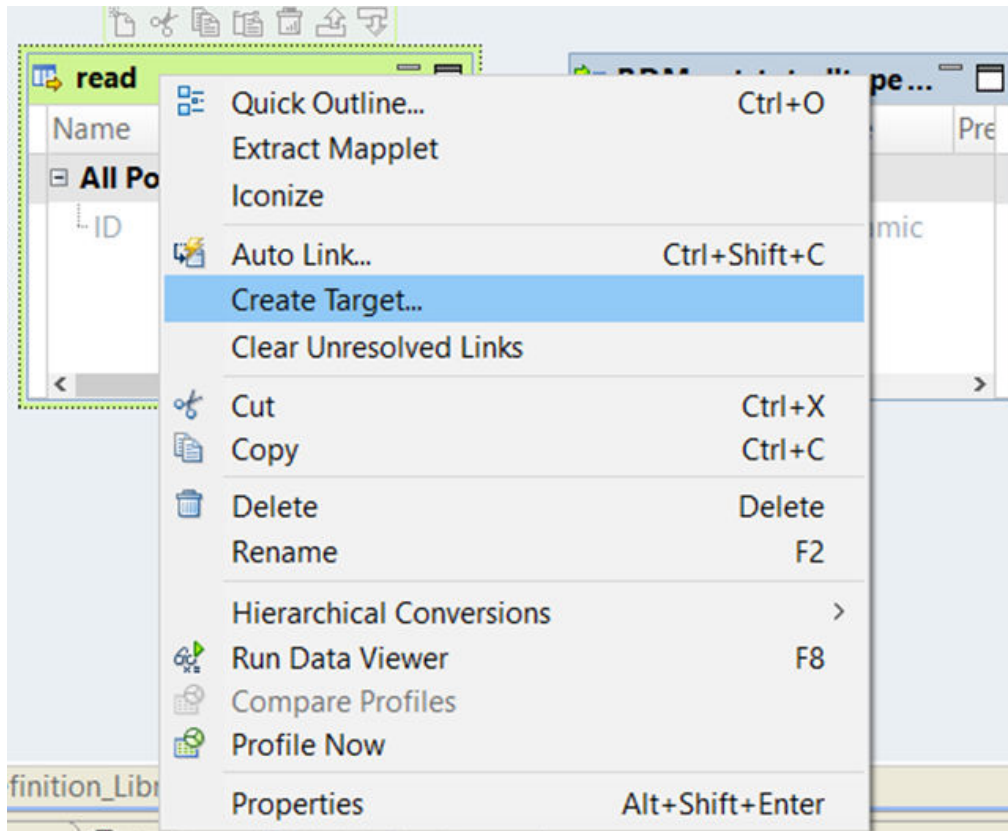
read

Name

All Po

ID

pe...

Pre

mic

Quick Outline... Ctrl+O
Extract Mapplet
Iconize
Auto Link... Ctrl+Shift+C
Create Target...
Clear Unresolved Links
Cut Ctrl+X
Copy Ctrl+C
Delete Delete
Rename F2
Hierarchical Conversions >
Run Data Viewer F8
Compare Profiles
Profile Now
Properties Alt+Shift+Enter

finition_Libr